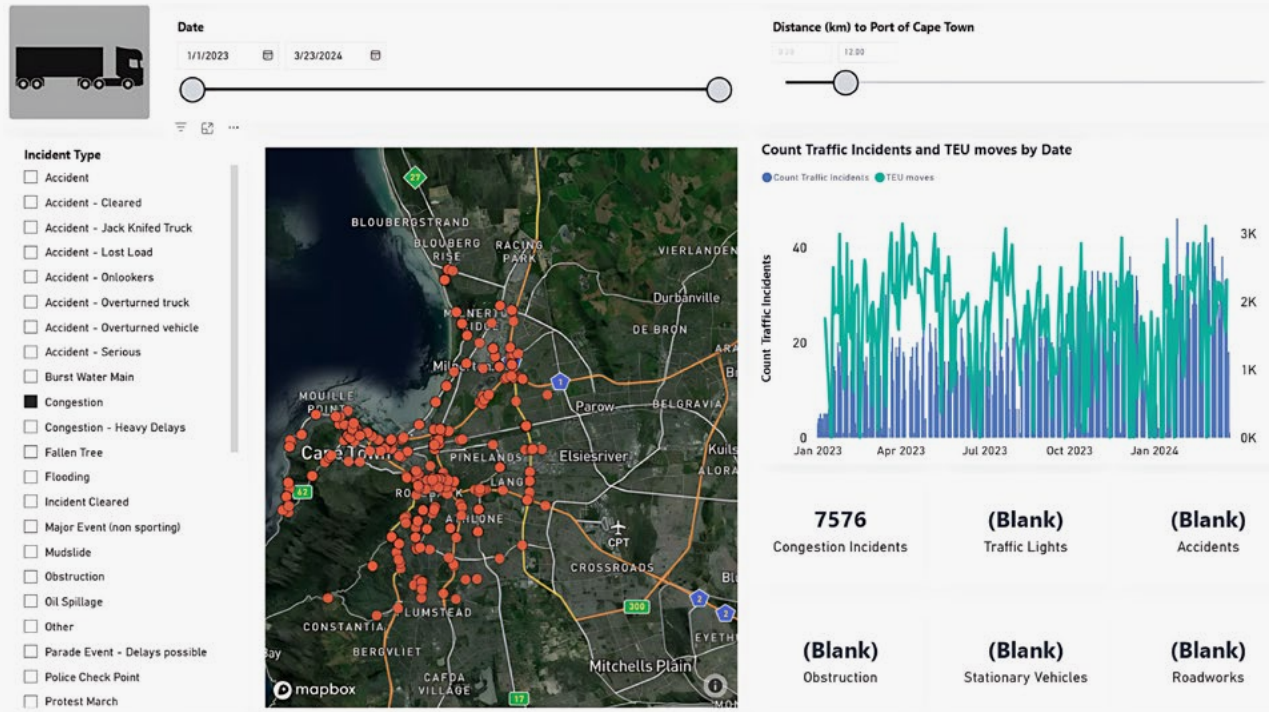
Date

1/1/2023 3/23/2024

Distance (km) to Port of Cape Town

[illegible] 12.00

Incident Type

Accident
Accident - Cleared
Accident - Jack Knifed Truck
Accident - Lost Load
Accident - Onlookers
Accident - Overturned truck
Accident - Overturned vehicle
Accident - Serious
Burst Water Main
Congestion
Congestion - Heavy Delays
Fallen Tree
Flooding
Incident Cleared
Major Event (non sporting)
Mudslide
Obstruction
Oil Spillage
Other
Parade Event - Delays possible
Police Check Point
Protest March

27
BLOUBERGSTRAND
BLOUBERG RISE
RACING PARK
VIERLANDEN
MILNERTON RIDGE
Durbanville
DE BRON
Milnerton
1
Parow
BELGRAVIA
MOUILLE POINT
Cape Town
PINELANDS
Elsiesriver
Kuils
ALORA
42
ROSEBANK
LANGA
ATHLONE
CPT
CROSSROADS
300
2
2
Bl
CONSTANTIA
LUMSTEAD
EYETH
Bay
BERGVLIET
CAFDA VILLAGE
Mitchells Plain
17
mapbox

Count Traffic Incidents and TEU moves by Date

Count Traffic Incidents TEU moves

Count Traffic Incidents

40
20
0
3K
2K
1K
0K
Jan 2023 Apr 2023 Jul 2023 Oct 2023 Jan 2024

7576
Congestion Incidents

(Blank)
Traffic Lights

(Blank)
Accidents

(Blank)
Obstruction

(Blank)
Stationary Vehicles

(Blank)
Roadworks